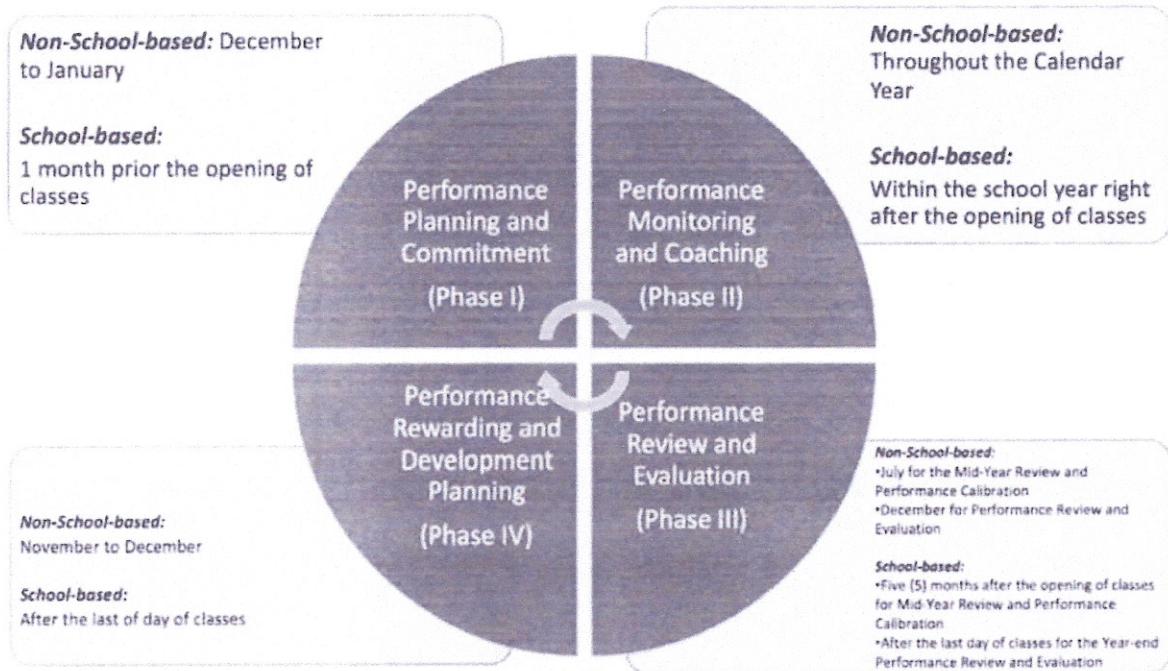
Non-School-based: December to January

School-based:
1 month prior the opening of classes

Non-School-based:
Throughout the Calendar Year

School-based:
Within the school year right after the opening of classes

Performance Planning and Commitment

(Phase I)

Performance Monitoring and Coaching

(Phase II)

Performance Rewarding and Development Planning

(Phase IV)

Performance Review and Evaluation

(Phase III)

Non-School-based:
•July for the Mid-Year Review and Performance Calibration
•December for Performance Review and Evaluation

School-based:
•Five (5) months after the opening of classes for Mid-Year Review and Performance Calibration
•After the last day of classes for the Year-end Performance Review and Evaluation

Non-School-based:
November to December

School-based:
After the last of day of classes